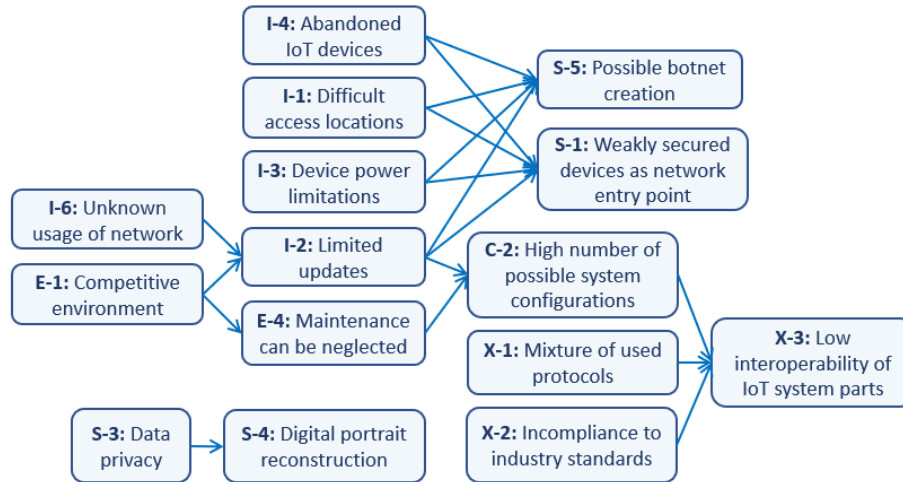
**I-4:** Abandoned IoT devices

**I-1:** Difficult access locations

**I-3:** Device power limitations

**I-6:** Unknown usage of network

**E-1:** Competitive environment

**I-2:** Limited updates

**E-4:** Maintenance can be neglected

**S-5:** Possible botnet creation

**S-1:** Weakly secured devices as network entry point

**C-2:** High number of possible system configurations

**X-1:** Mixture of used protocols

**X-2:** Incompliance to industry standards

**X-3:** Low interoperability of IoT system parts

**S-3:** Data privacy

**S-4:** Digital portrait reconstruction